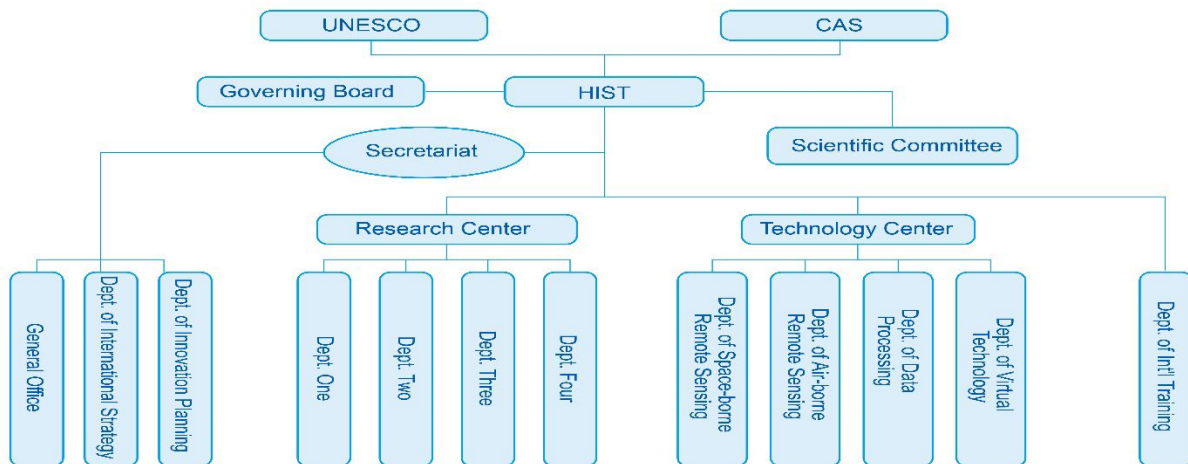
UNESCO
CAS
Governing Board
HIST
Secretariat
Scientific Committee
Research Center
Technology Center
General Office
Dept. of International Strategy
Dept. of Innovation Planning
Dept. One
Dept. Two
Dept. Three
Dept. Four
Dept. of Space-borne Remote Sensing
Dept. of Air-borne Remote Sensing
Dept. of Data Processing
Dept. of Virtual Technology
Dept. of Int'l Training